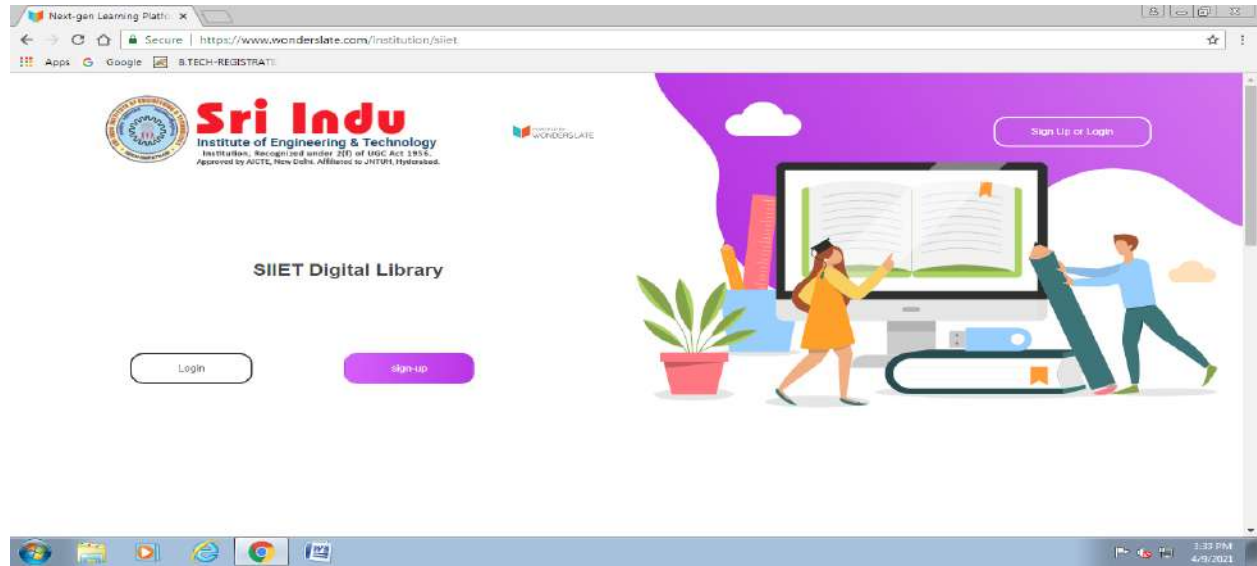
Next-gen Learning Platfo ×

Secure | https://www.wonderslate.com/institution/siiet

Apps Google B.TECH-REGISTRATI

Sri Indu
Institute of Engineering & Technology
Institution, Recognized under 2(f) of UGC Act 1956.
Approved by AICTE, New Delhi. Affiliated to JNTUH, Hyderabad.

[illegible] WONDERSLATE

Sign Up or Login

SIIET Digital Library

Login

sign-up

3:33 PM
4/9/2021